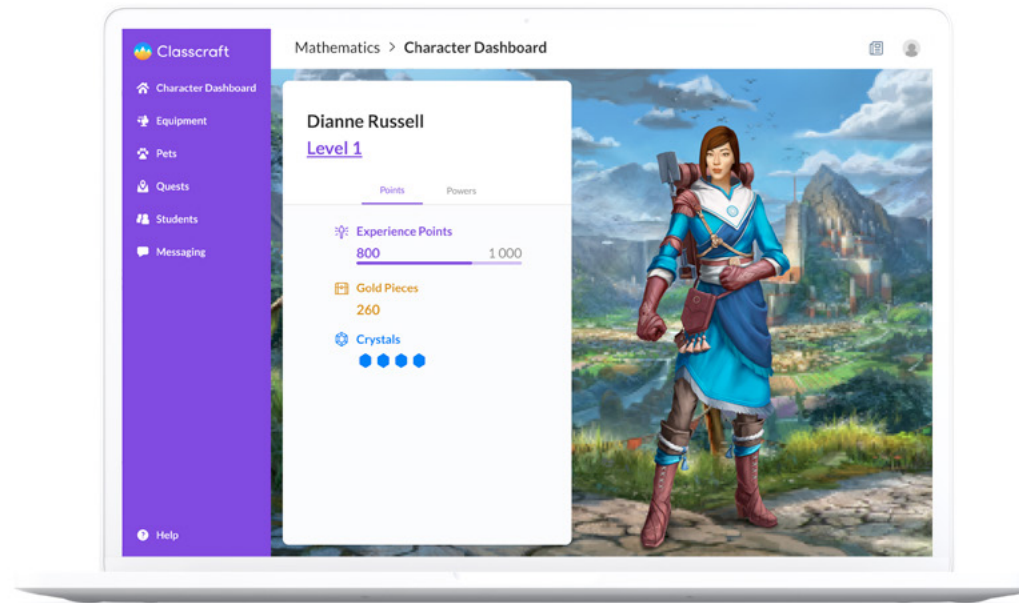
Classcraft

Character Dashboard
Equipment
Pets
Quests
Students
Messaging

Help

Mathematics > Character Dashboard

Dianne Russell
Level 1

Points
Powers

Experience Points
800
1 000

Gold Pieces
260

Crystals